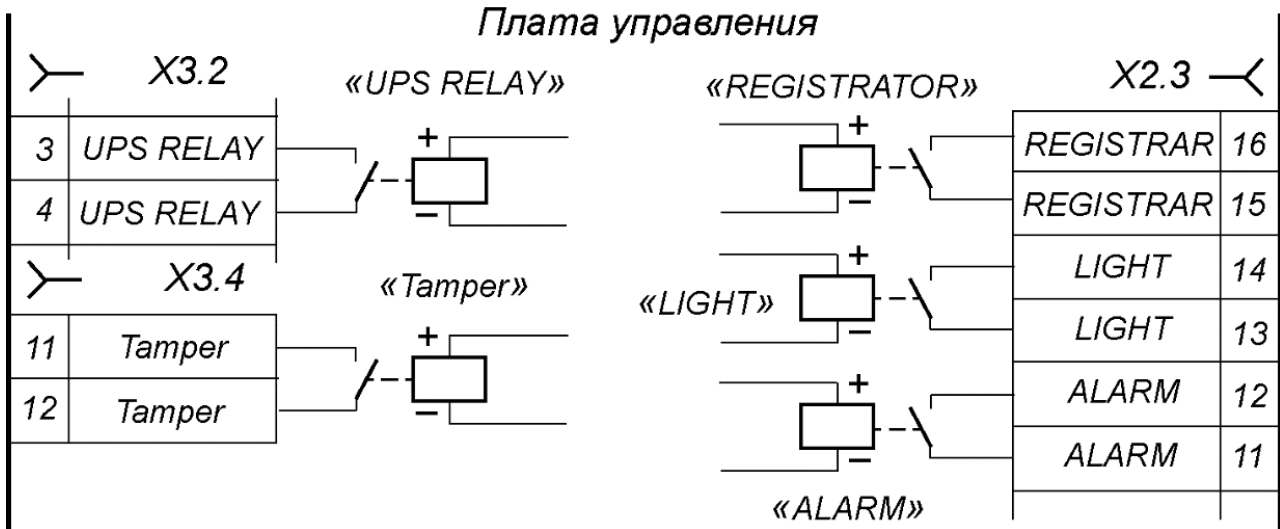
Плата управления

X3.2

| 3 | UPS RELAY |
|---|---|
| 4 | UPS RELAY |

X3.4

| 11 | Tamper |
|---|---|
| 12 | Tamper |

«UPS RELAY»
+
–

«Tamper»
+
–

«REGISTRATOR»
+
–

«LIGHT»
+
–

+
–

«ALARM»

X2.3

| REGISTRAR | 16 |
|---|---|
| REGISTRAR | 15 |
| LIGHT | 14 |
| LIGHT | 13 |
| ALARM | 12 |
| ALARM | 11 |